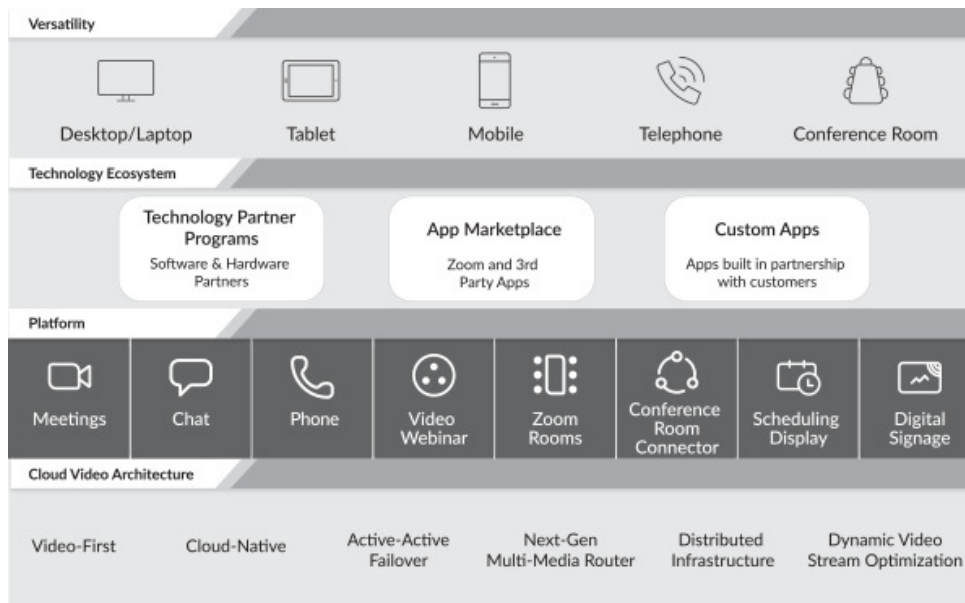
Versatility

Desktop/Laptop

Tablet

Mobile

Telephone

Conference Room

Technology Ecosystem

Technology Partner Programs
Software & Hardware Partners

App Marketplace
Zoom and 3rd Party Apps

Custom Apps
Apps built in partnership with customers

Platform

Meetings

Chat

Phone

Video Webinar

Zoom Rooms

Conference Room Connector

Scheduling Display

Digital Signage

Cloud Video Architecture

Video-First

Cloud-Native

Active-Active Failover

Next-Gen Multi-Media Router

Distributed Infrastructure

Dynamic Video Stream Optimization